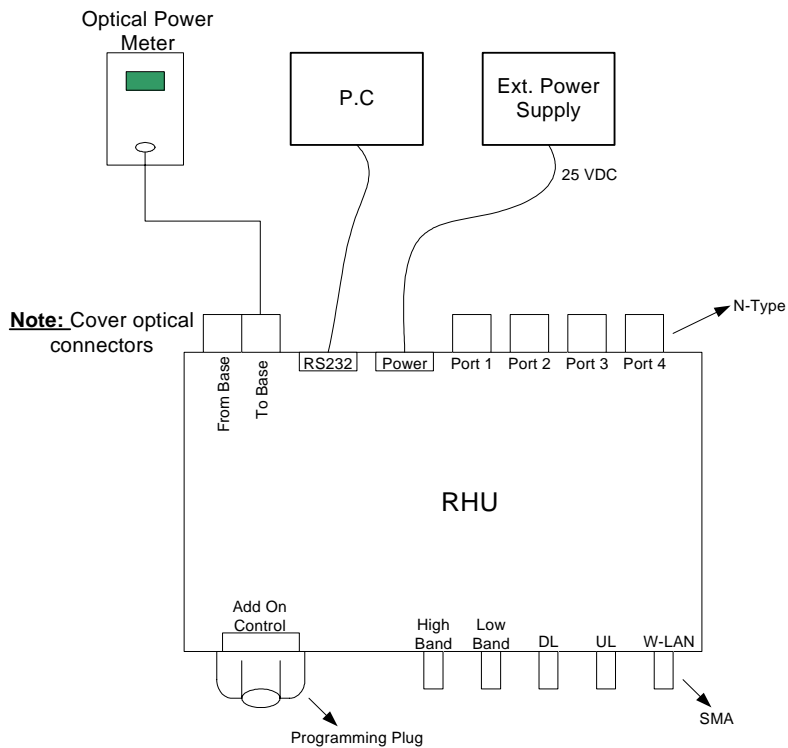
Optical Power Meter

P.C

Ext. Power Supply

25 VDC

N-Type

Note: Cover optical connectors

From Base

To Base

RS232

Power

Port 1

Port 2

Port 3

Port 4

RHU

Add On Control

High Band

Low Band

DL

UL

W-LAN

SMA

Programming Plug